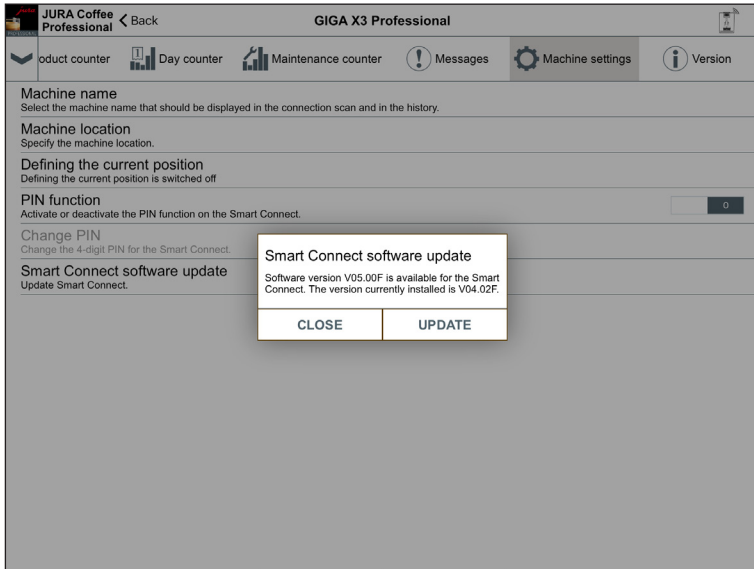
JURA Coffee Professional
Back
GIGA X3 Professional

oduct counter
Day counter
Maintenance counter
Messages
Machine settings
Version

Machine name
Select the machine name that should be displayed in the connection scan and in the history.

Machine location
Specify the machine location.

Defining the current position
Defining the current position is switched off

PIN function
Activate or deactivate the PIN function on the Smart Connect.

O

Change PIN
Change the 4-digit PIN for the Smart Connect.

Smart Connect software update
Update Smart Connect.

Smart Connect software update
Software version V05.00F is available for the Smart Connect. The version currently installed is V04.02F.

CLOSE
UPDATE